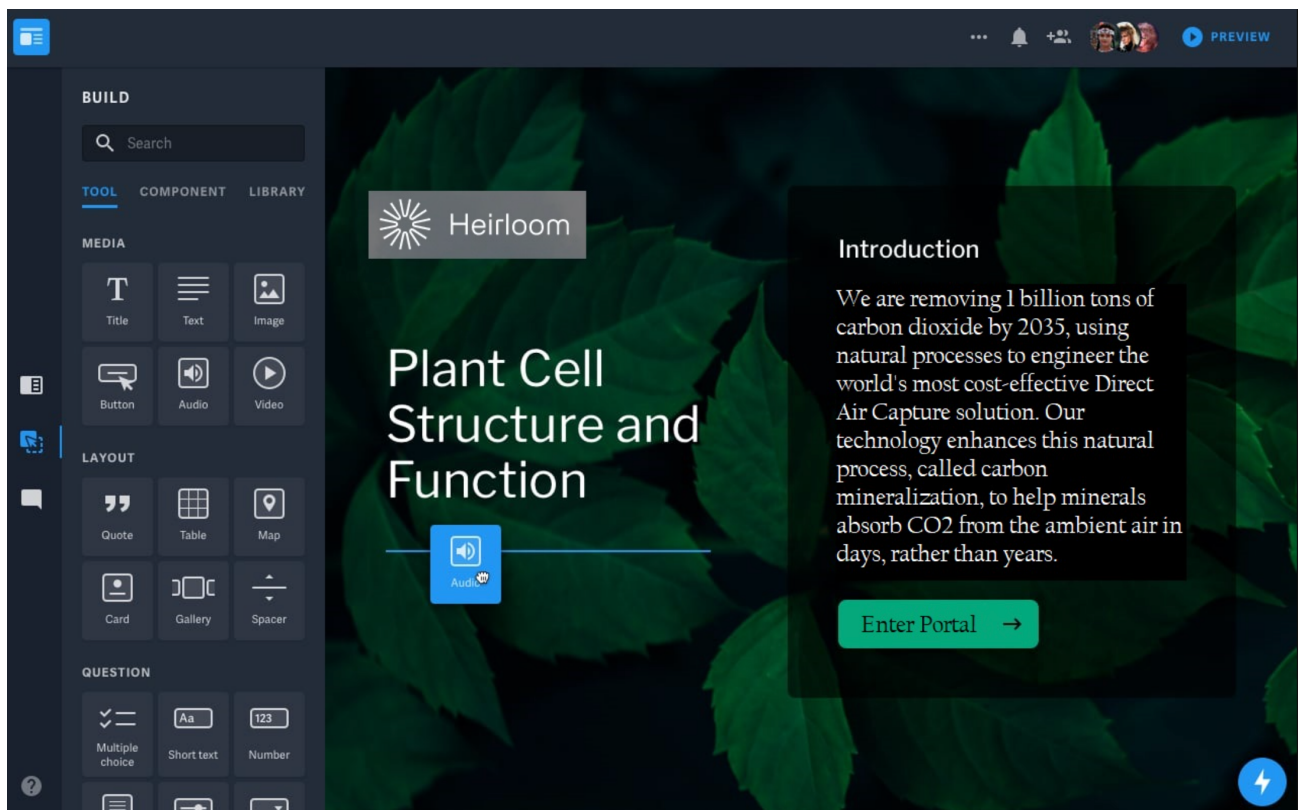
PREVIEW

BUILD

Search

TOOL COMPONENT LIBRARY

MEDIA

Title Text Image

Button Audio Video

LAYOUT

Quote Table Map

Card Gallery Spacer

QUESTION

Multiple choice Short text Number

123

Heirloom

Plant Cell Structure and Function

Audio

Introduction

We are removing 1 billion tons of carbon dioxide by 2035, using natural processes to engineer the world's most cost-effective Direct Air Capture solution. Our technology enhances this natural process, called carbon mineralization, to help minerals absorb CO2 from the ambient air in days, rather than years.

Enter Portal →